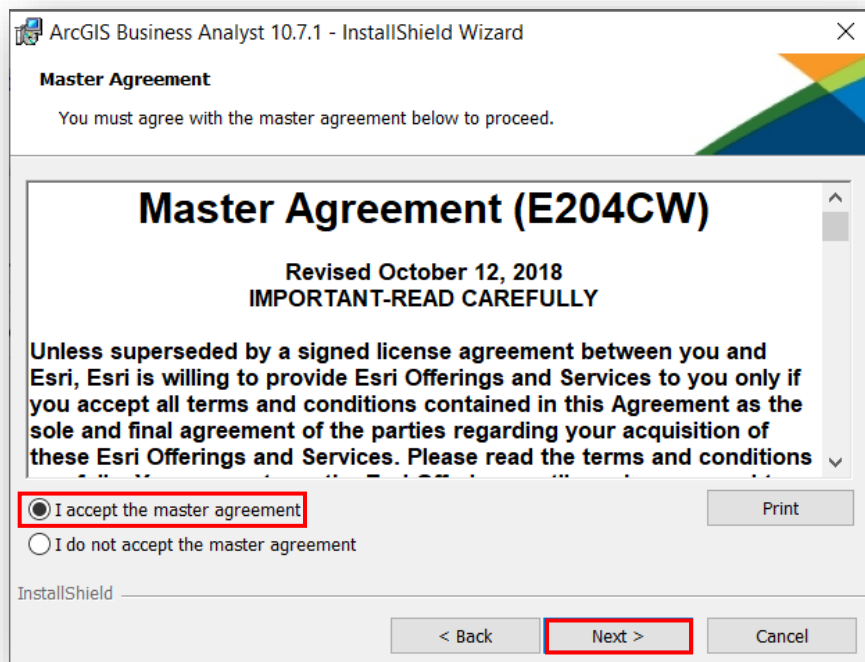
ArcGIS Business Analyst 10.7.1 - InstallShield Wizard

Master Agreement

You must agree with the master agreement below to proceed.

Master Agreement (E204CW)

Revised October 12, 2018
IMPORTANT-READ CAREFULLY

Unless superseded by a signed license agreement between you and Esri, Esri is willing to provide Esri Offerings and Services to you only if you accept all terms and conditions contained in this Agreement as the sole and final agreement of the parties regarding your acquisition of these Esri Offerings and Services. Please read the terms and conditions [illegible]

I accept the master agreement

I do not accept the master agreement

Print

InstallShield

< Back

Next >

Cancel